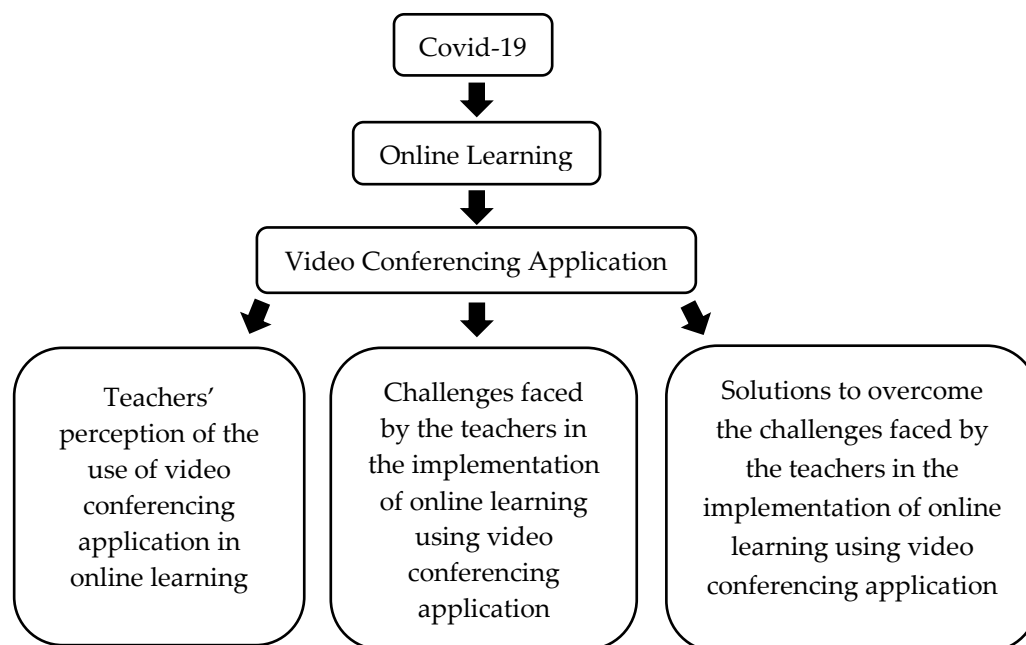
Covid-19

Online Learning

Video Conferencing Application

Teachers' perception of the use of video conferencing application in online learning

Challenges faced by the teachers in the implementation of online learning using video conferencing application

Solutions to overcome the challenges faced by the teachers in the implementation of online learning using video conferencing application